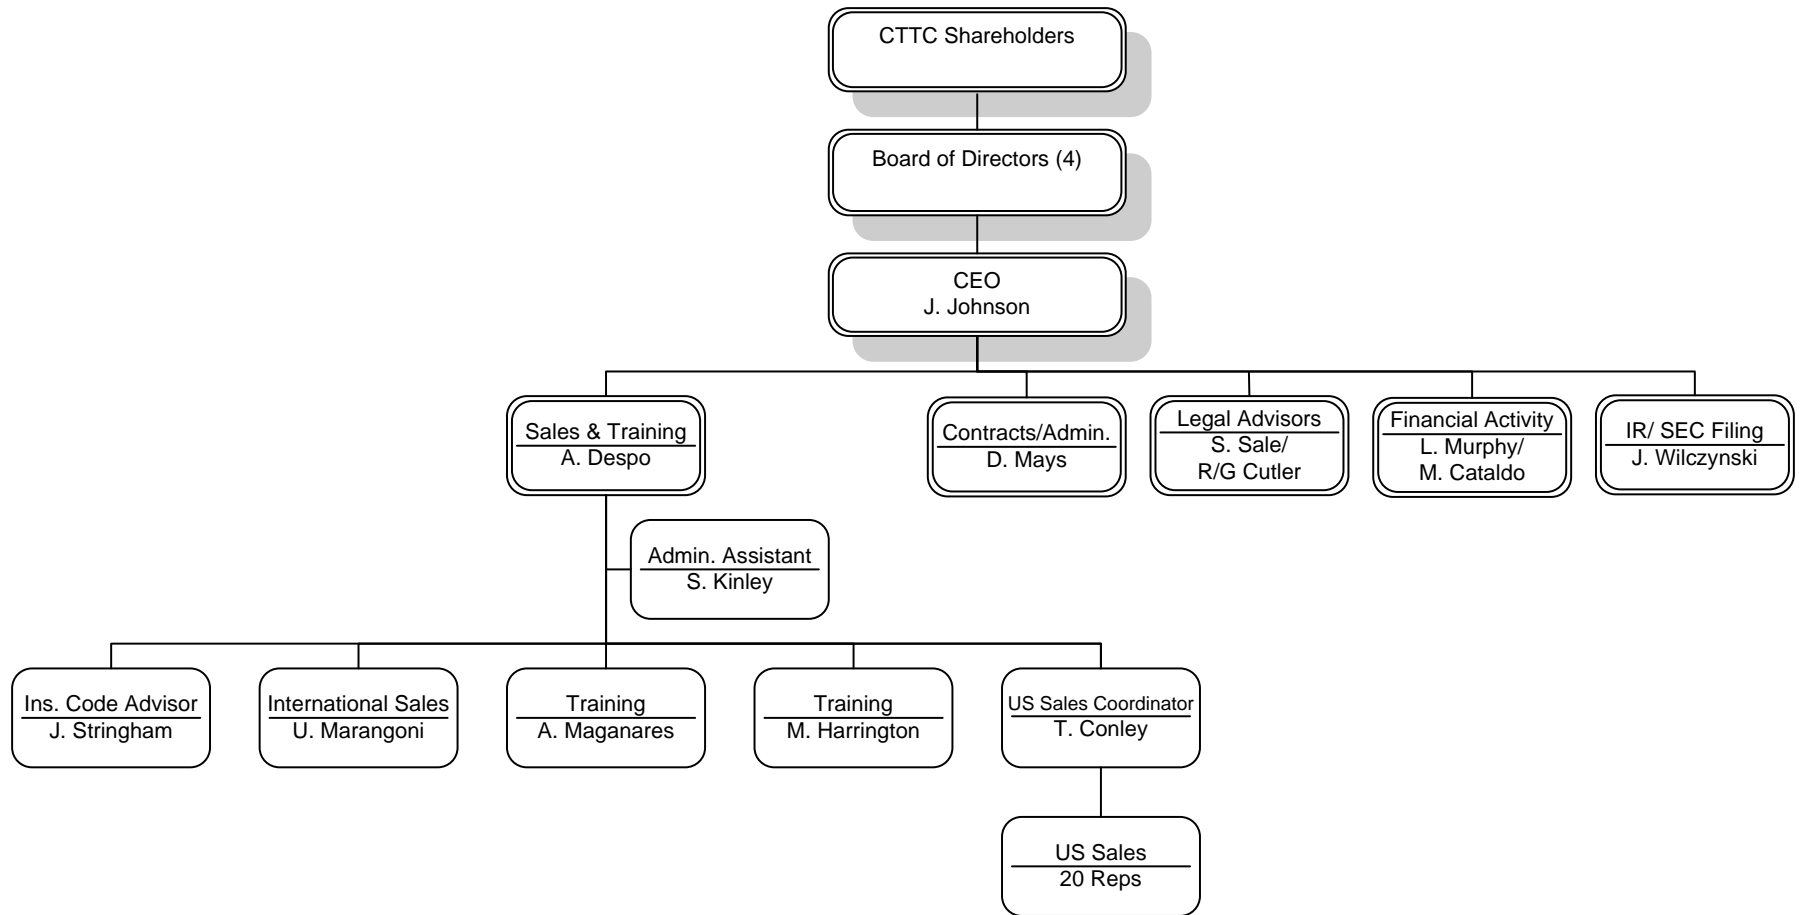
CTTC Shareholders

Board of Directors (4)

CEO
J. Johnson

Sales & Training
A. Despo

Contracts/Admin.
D. Mays

Legal Advisors
S. Sale/
R/G Cutler

Financial Activity
L. Murphy/
M. Cataldo

IR/ SEC Filing
J. Wilczynski

Admin. Assistant
S. Kinley

Ins. Code Advisor
J. Stringham

International Sales
U. Marangoni

Training
A. Maganares

Training
M. Harrington

US Sales Coordinator
T. Conley

US Sales
20 Reps